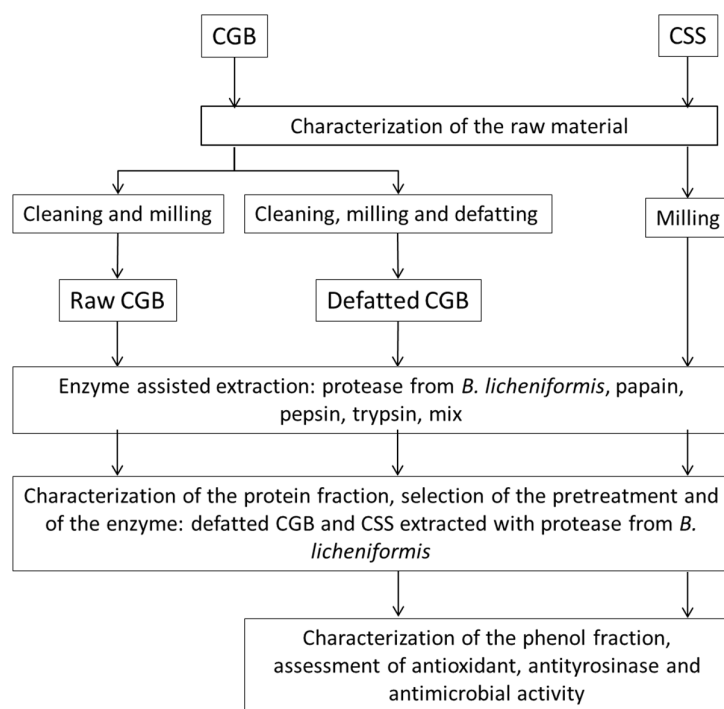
CGB

CSS

Characterization of the raw material

Cleaning and milling

Cleaning, milling and defatting

Milling

Raw CGB

Defatted CGB

Enzyme assisted extraction: protease from B. licheniformis, papain, pepsin, trypsin, mix

Characterization of the protein fraction, selection of the pretreatment and of the enzyme: defatted CGB and CSS extracted with protease from B. licheniformis

Characterization of the phenol fraction, assessment of antioxidant, antityrosinase and antimicrobial activity